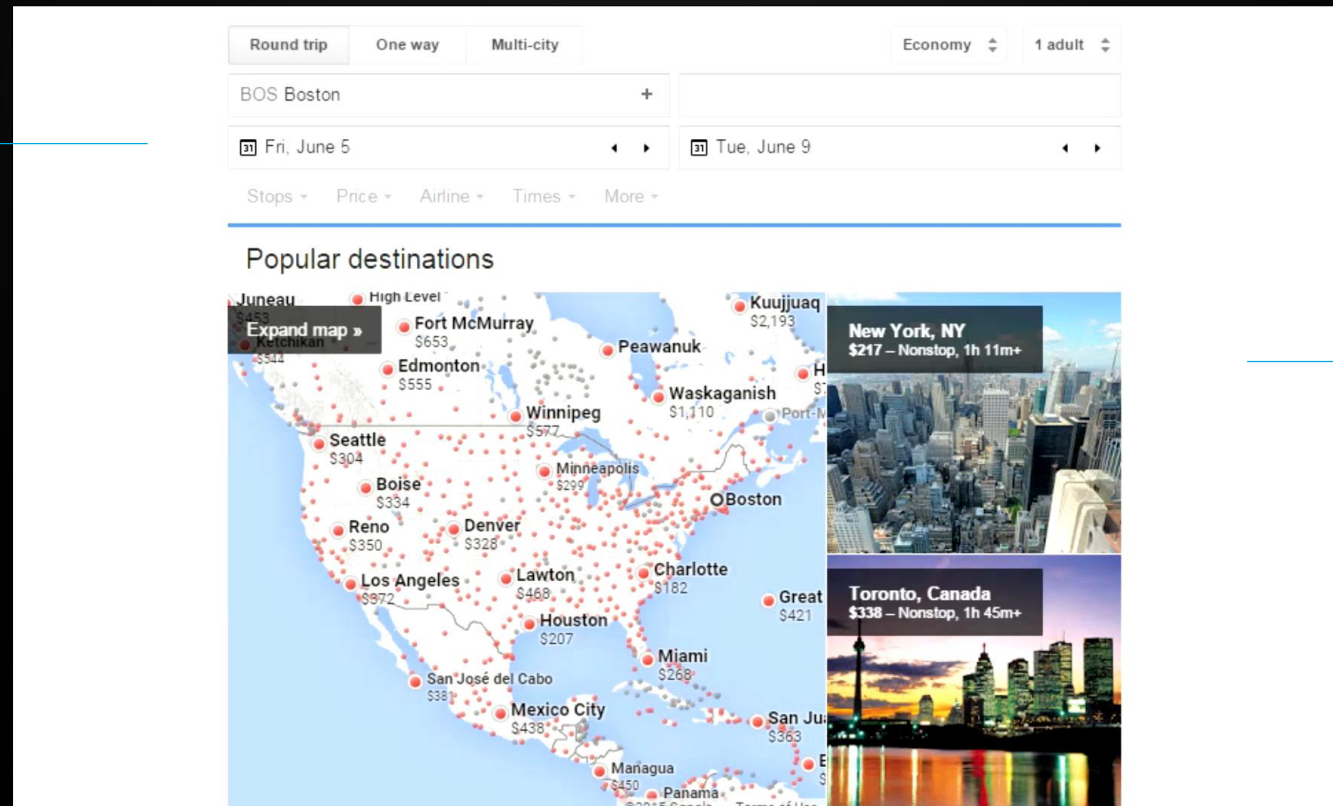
Round trip One way Multi-city

Economy 1 adult

BOS Boston +

Fri, June 5

Tue, June 9

Stops Price Airline Times More

Popular destinations

Juneau $453 High Level Kuujjuaq $2,193

Expand map »

Ketchikan $544

Fort McMurray $653

Edmonton $555

Peawanuk

Waskaganish $1,110

Port-M

Winnipeg $577

Seattle $304

Minneapolis $299

Boise $334

Boston

Reno $350

Denver $328

Los Angeles $372

Lawton $468

Charlotte $182

Great $421

Houston $207

Miami $268

San José del Cabo $381

Mexico City $438

San Ju $363

Managua $450

Panama

©2015 Google Terms of Use

New York, NY
$217 – Nonstop, 1h 11m+

Toronto, Canada
$338 – Nonstop, 1h 45m+